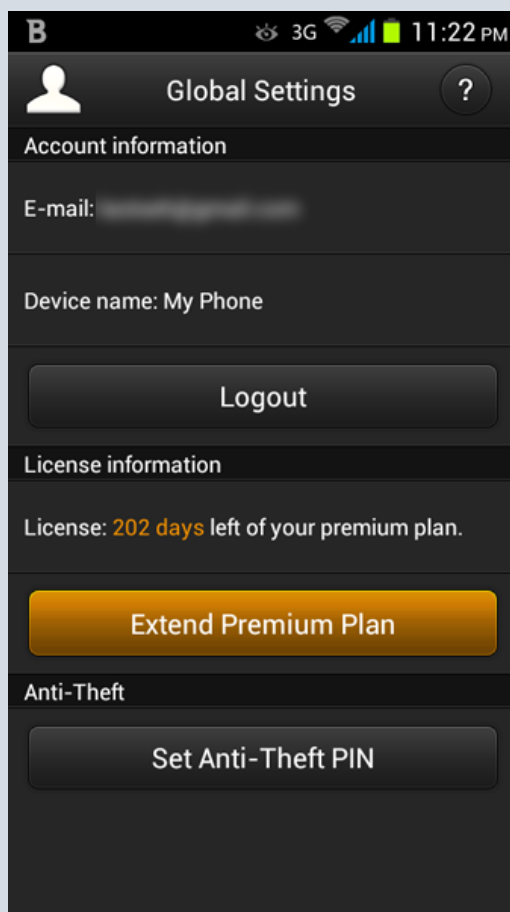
B 3G 11:22 PM

Global Settings ?

Account information

E-mail: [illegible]

Device name: My Phone

Logout

License information

License: 202 days left of your premium plan.

Extend Premium Plan

Anti-Theft

Set Anti-Theft PIN